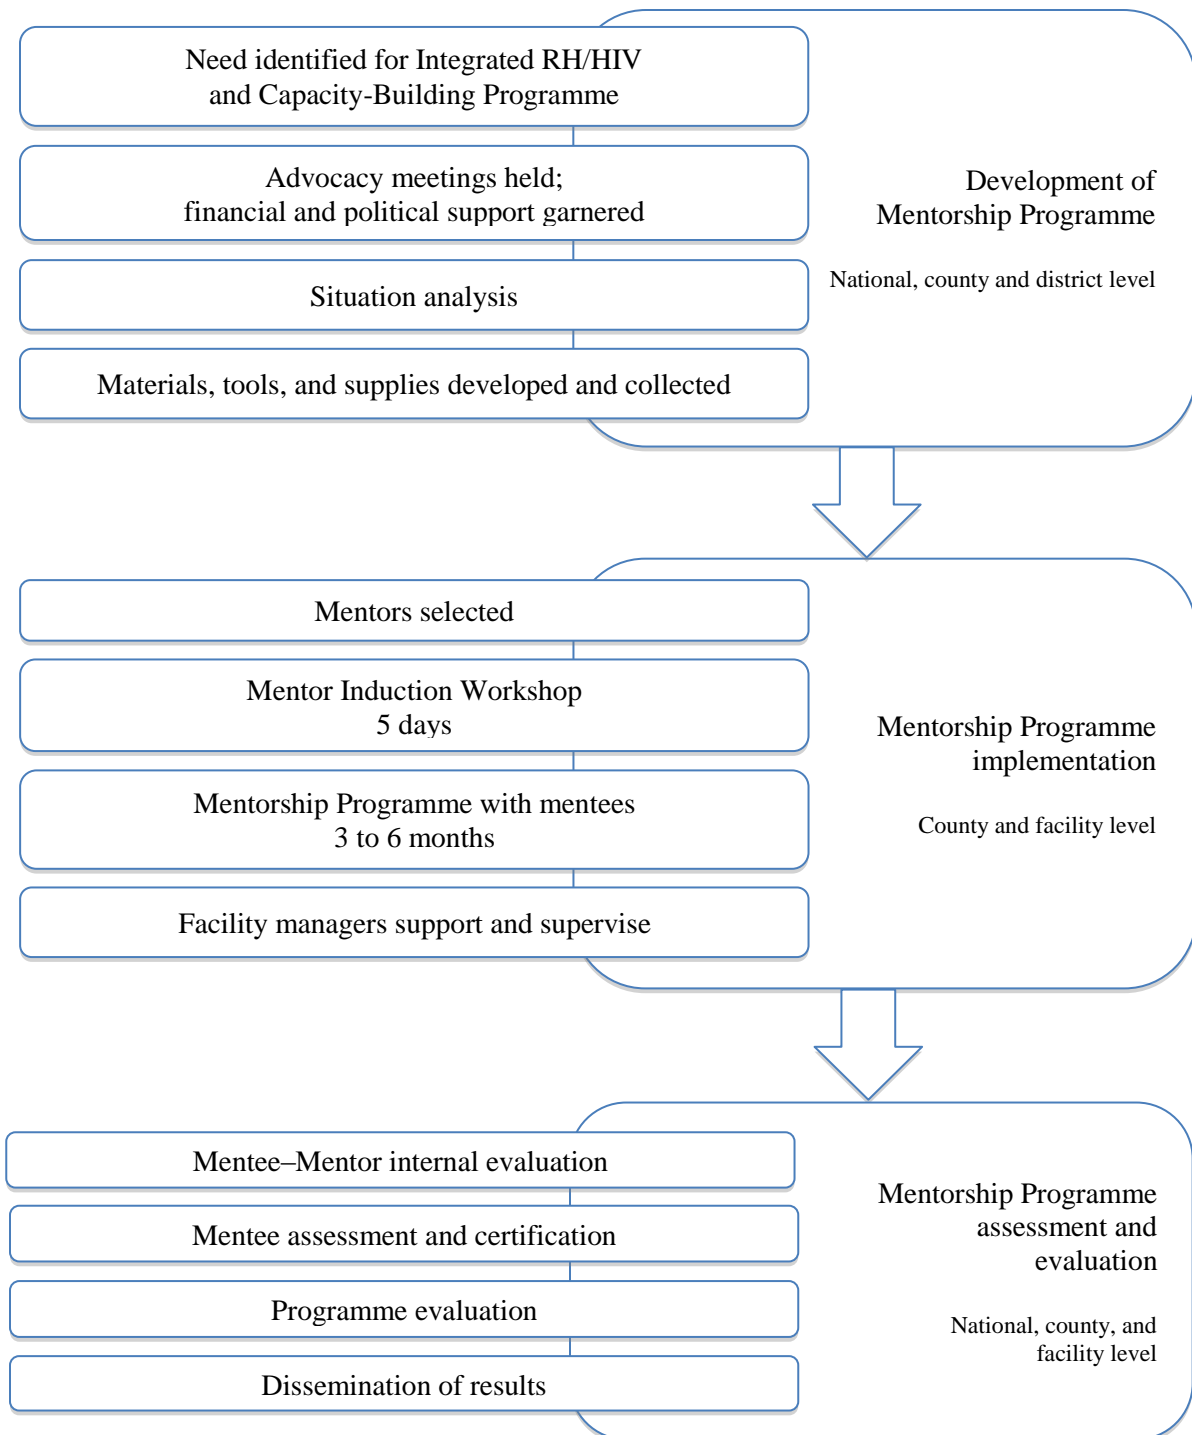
Need identified for Integrated RH/HIV and Capacity-Building Programme

Advocacy meetings held; financial and political support garnered

Situation analysis

Materials, tools, and supplies developed and collected

Development of Mentorship Programme

National, county and district level

Mentors selected

Mentor Induction Workshop 5 days

Mentorship Programme with mentees 3 to 6 months

Facility managers support and supervise

Mentorship Programme implementation

County and facility level

Mentee–Mentor internal evaluation

Mentee assessment and certification

Programme evaluation

Dissemination of results

Mentorship Programme assessment and evaluation

National, county, and facility level